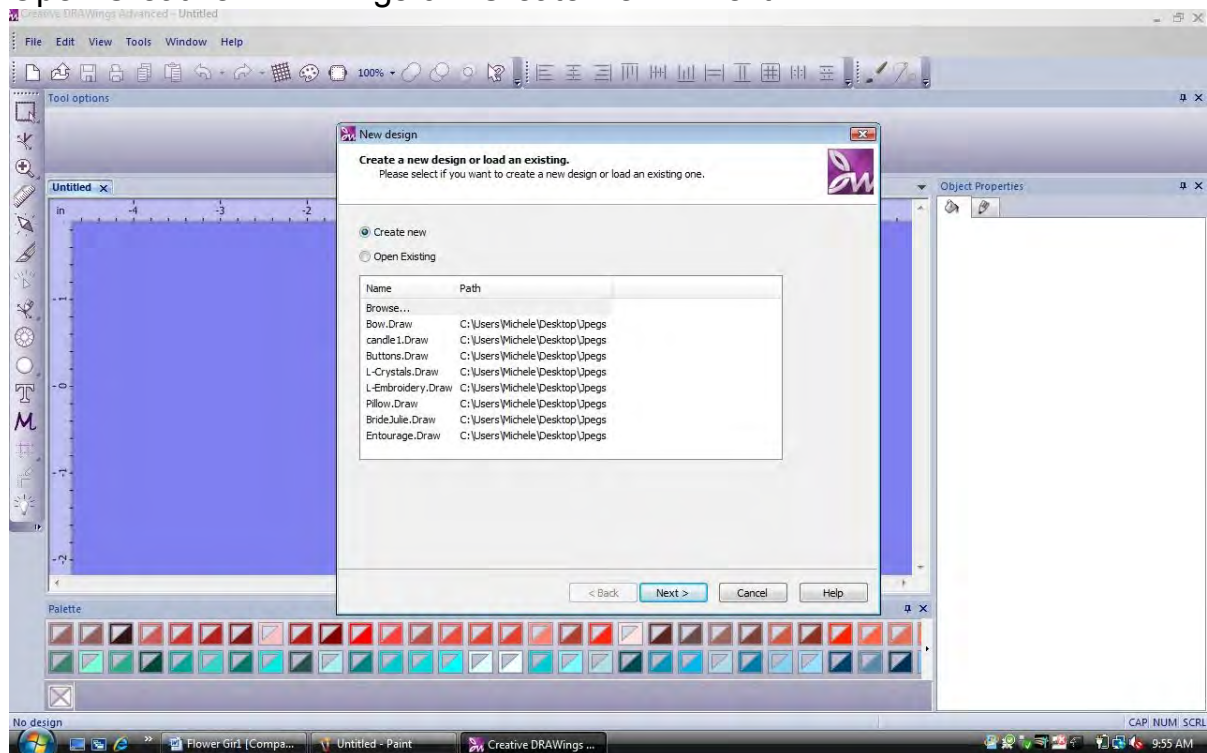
Creative DRAWings Advanced - Untitled

File Edit View Tools Window Help

100%

Tool options

Untitled ×

in -4 -3 -2

Object Properties

New design

Create a new design or load an existing.
Please select if you want to create a new design or load an existing one.

Create new

Open Existing

| Name | Path |
|---|---|
| Browse... | |
| Bow.Draw | C:\Users\Michele\Desktop\Jpegs |
| candle1.Draw | C:\Users\Michele\Desktop\Jpegs |
| Buttons.Draw | C:\Users\Michele\Desktop\Jpegs |
| L-Crystals.Draw | C:\Users\Michele\Desktop\Jpegs |
| L-Embroidery.Draw | C:\Users\Michele\Desktop\Jpegs |
| Pillow.Draw | C:\Users\Michele\Desktop\Jpegs |
| BrideJulie.Draw | C:\Users\Michele\Desktop\Jpegs |
| Entourage.Draw | C:\Users\Michele\Desktop\Jpegs |

< Back Next > Cancel Help

Palette

No design

CAP NUM SCRL

Flower Girl1 [Compa... Untitled - Paint Creative DRAWings ...

9:55 AM